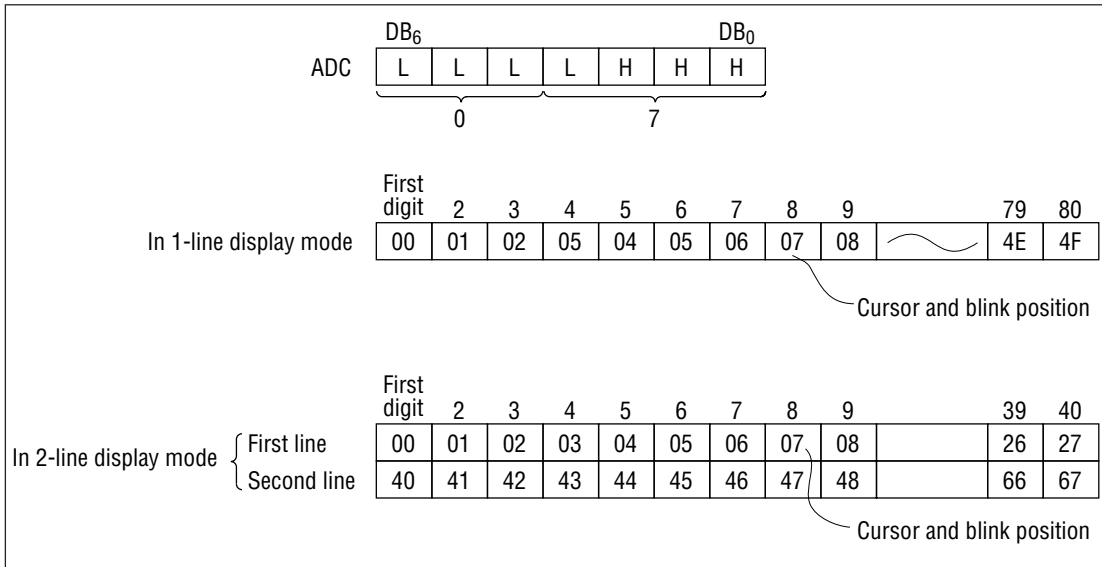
$DB_6$ $DB_0$

ADC

| L | L | L | L | H | H | H |
|---|---|---|---|---|---|---|

0 7

In 1-line display mode

| First digit | 2 | 3 | 4 | 5 | 6 | 7 | 8 | 9 | | 79 | 80 |
|---|---|---|---|---|---|---|---|---|---|---|---|
| 00 | 01 | 02 | 05 | 04 | 05 | 06 | 07 | 08 | | 4E | 4F |

Cursor and blink position

In 2-line display mode

| | First digit | 2 | 3 | 4 | 5 | 6 | 7 | 8 | 9 | | 39 | 40 |
|---|---|---|---|---|---|---|---|---|---|---|---|---|
| First line | 00 | 01 | 02 | 03 | 04 | 05 | 06 | 07 | 08 | | 26 | 27 |
| Second line | 40 | 41 | 42 | 43 | 44 | 45 | 46 | 47 | 48 | | 66 | 67 |

Cursor and blink position